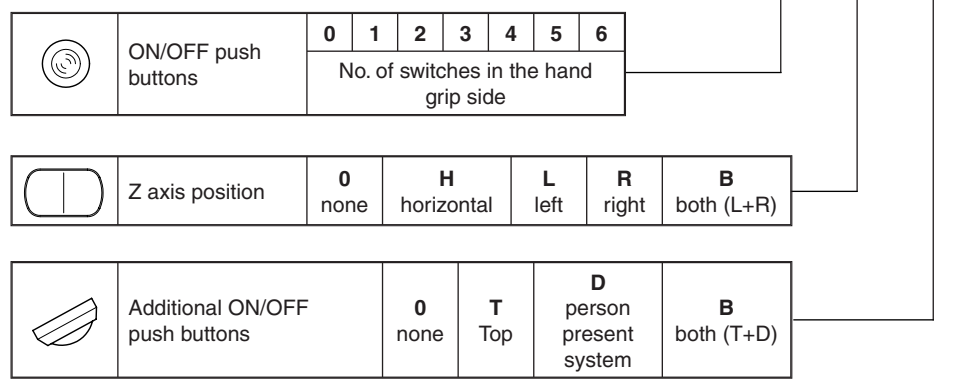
| | ON/OFF push buttons | 0 | 1 | 2 | 3 | 4 | 5 | 6 |
|---|---|---|---|---|---|---|---|---|
| | | No. of switches in the hand grip side | | | | | | |

| | Z axis position | 0 none | H horizontal | L left | R right | B both (L+R) |
|---|---|---|---|---|---|---|

| | Additional ON/OFF push buttons | 0 none | T Top | D person present system | B both (T+D) |
|---|---|---|---|---|---|